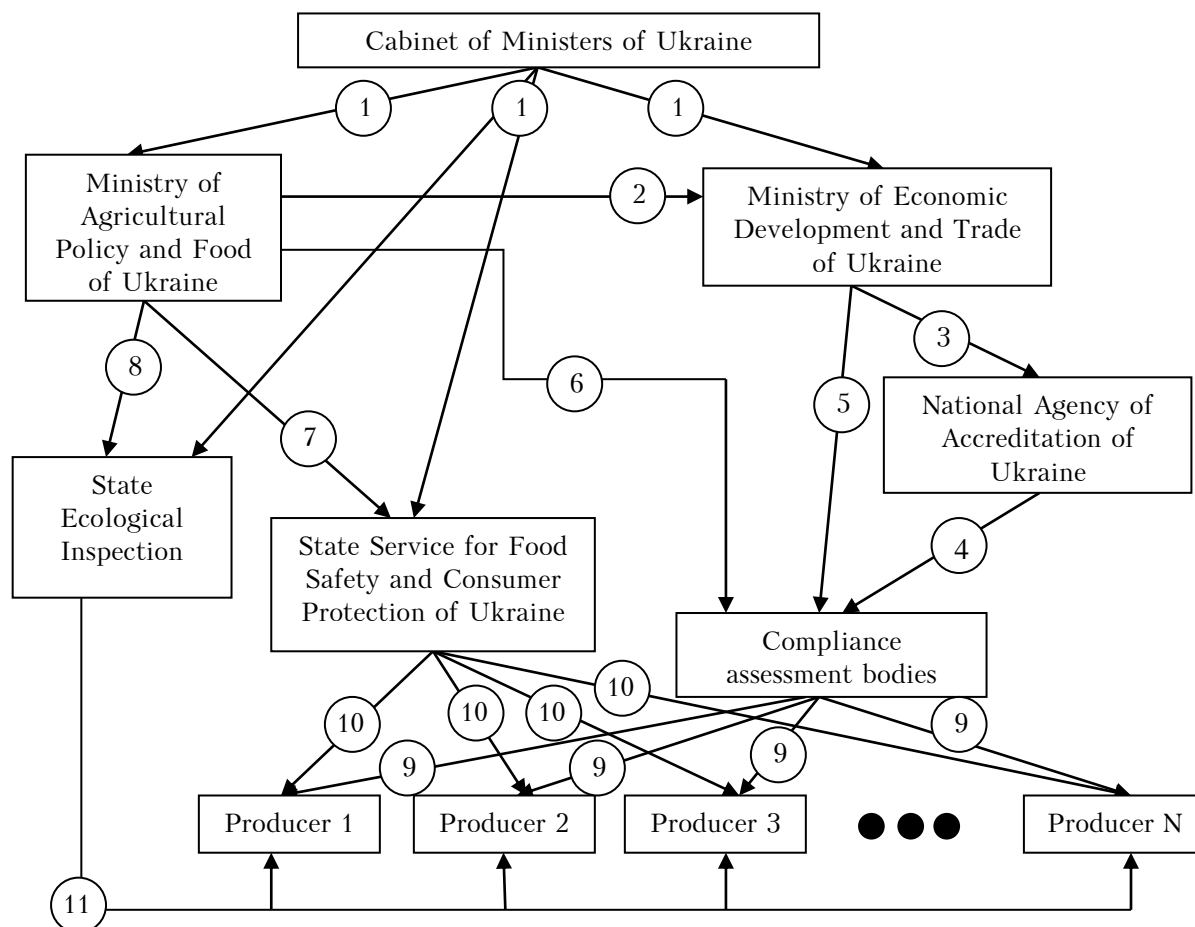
Cabinet of Ministers of Ukraine

1

1

1

Ministry of Agricultural Policy and Food of Ukraine

2

Ministry of Economic Development and Trade of Ukraine

3

8

6

5

National Agency of Accreditation of Ukraine

7

State Ecological Inspection

State Service for Food Safety and Consumer Protection of Ukraine

4

Compliance assessment bodies

10

10

10

10

9

9

9

9

Producer 1

Producer 2

Producer 3

Producer N

11